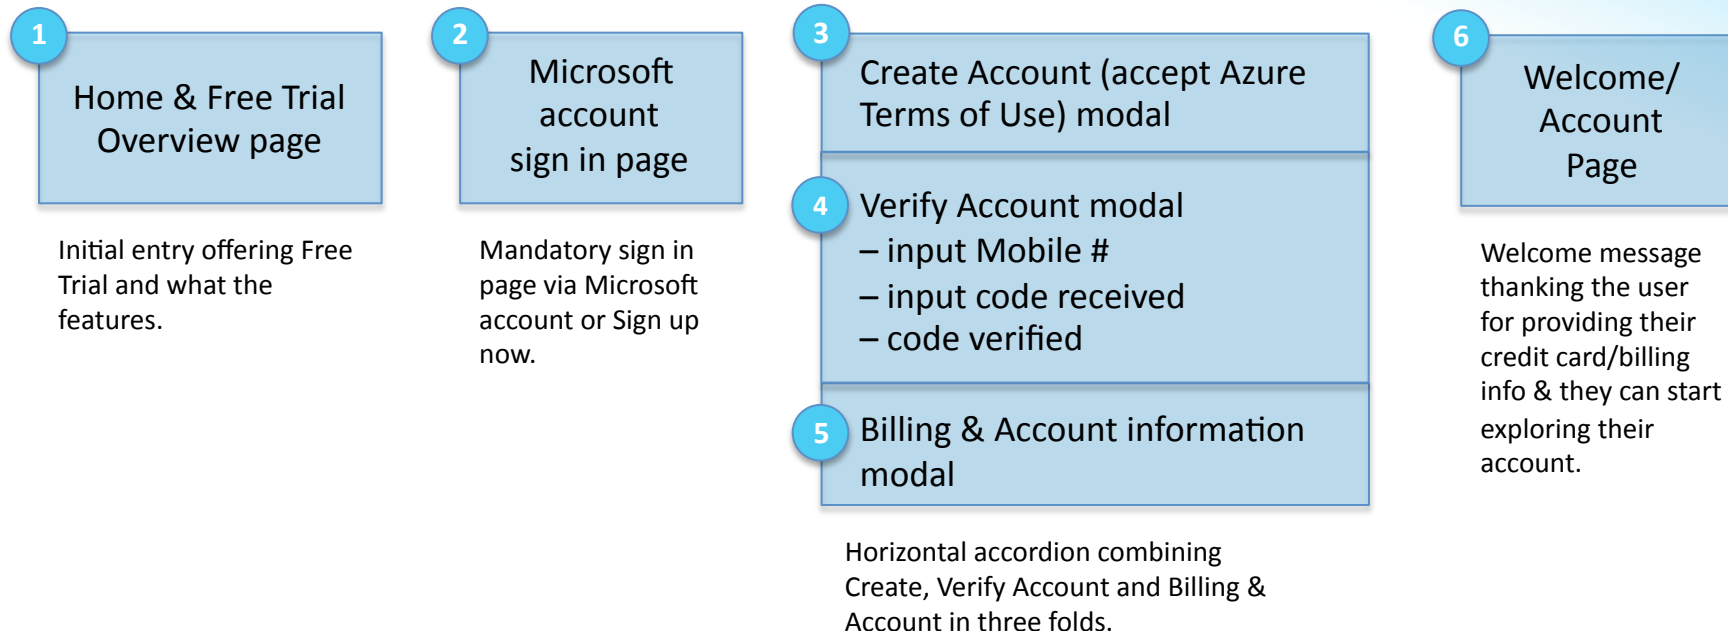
1
Home & Free Trial Overview page

Initial entry offering Free Trial and what the features.

2
Microsoft account sign in page

Mandatory sign in page via Microsoft account or Sign up now.

3
Create Account (accept Azure Terms of Use) modal

4
Verify Account modal
– input Mobile #
– input code received
– code verified

5
Billing & Account information modal

Horizontal accordion combining Create, Verify Account and Billing & Account in three folds.

6
Welcome/ Account Page

Welcome message thanking the user for providing their credit card/billing info & they can start exploring their account.